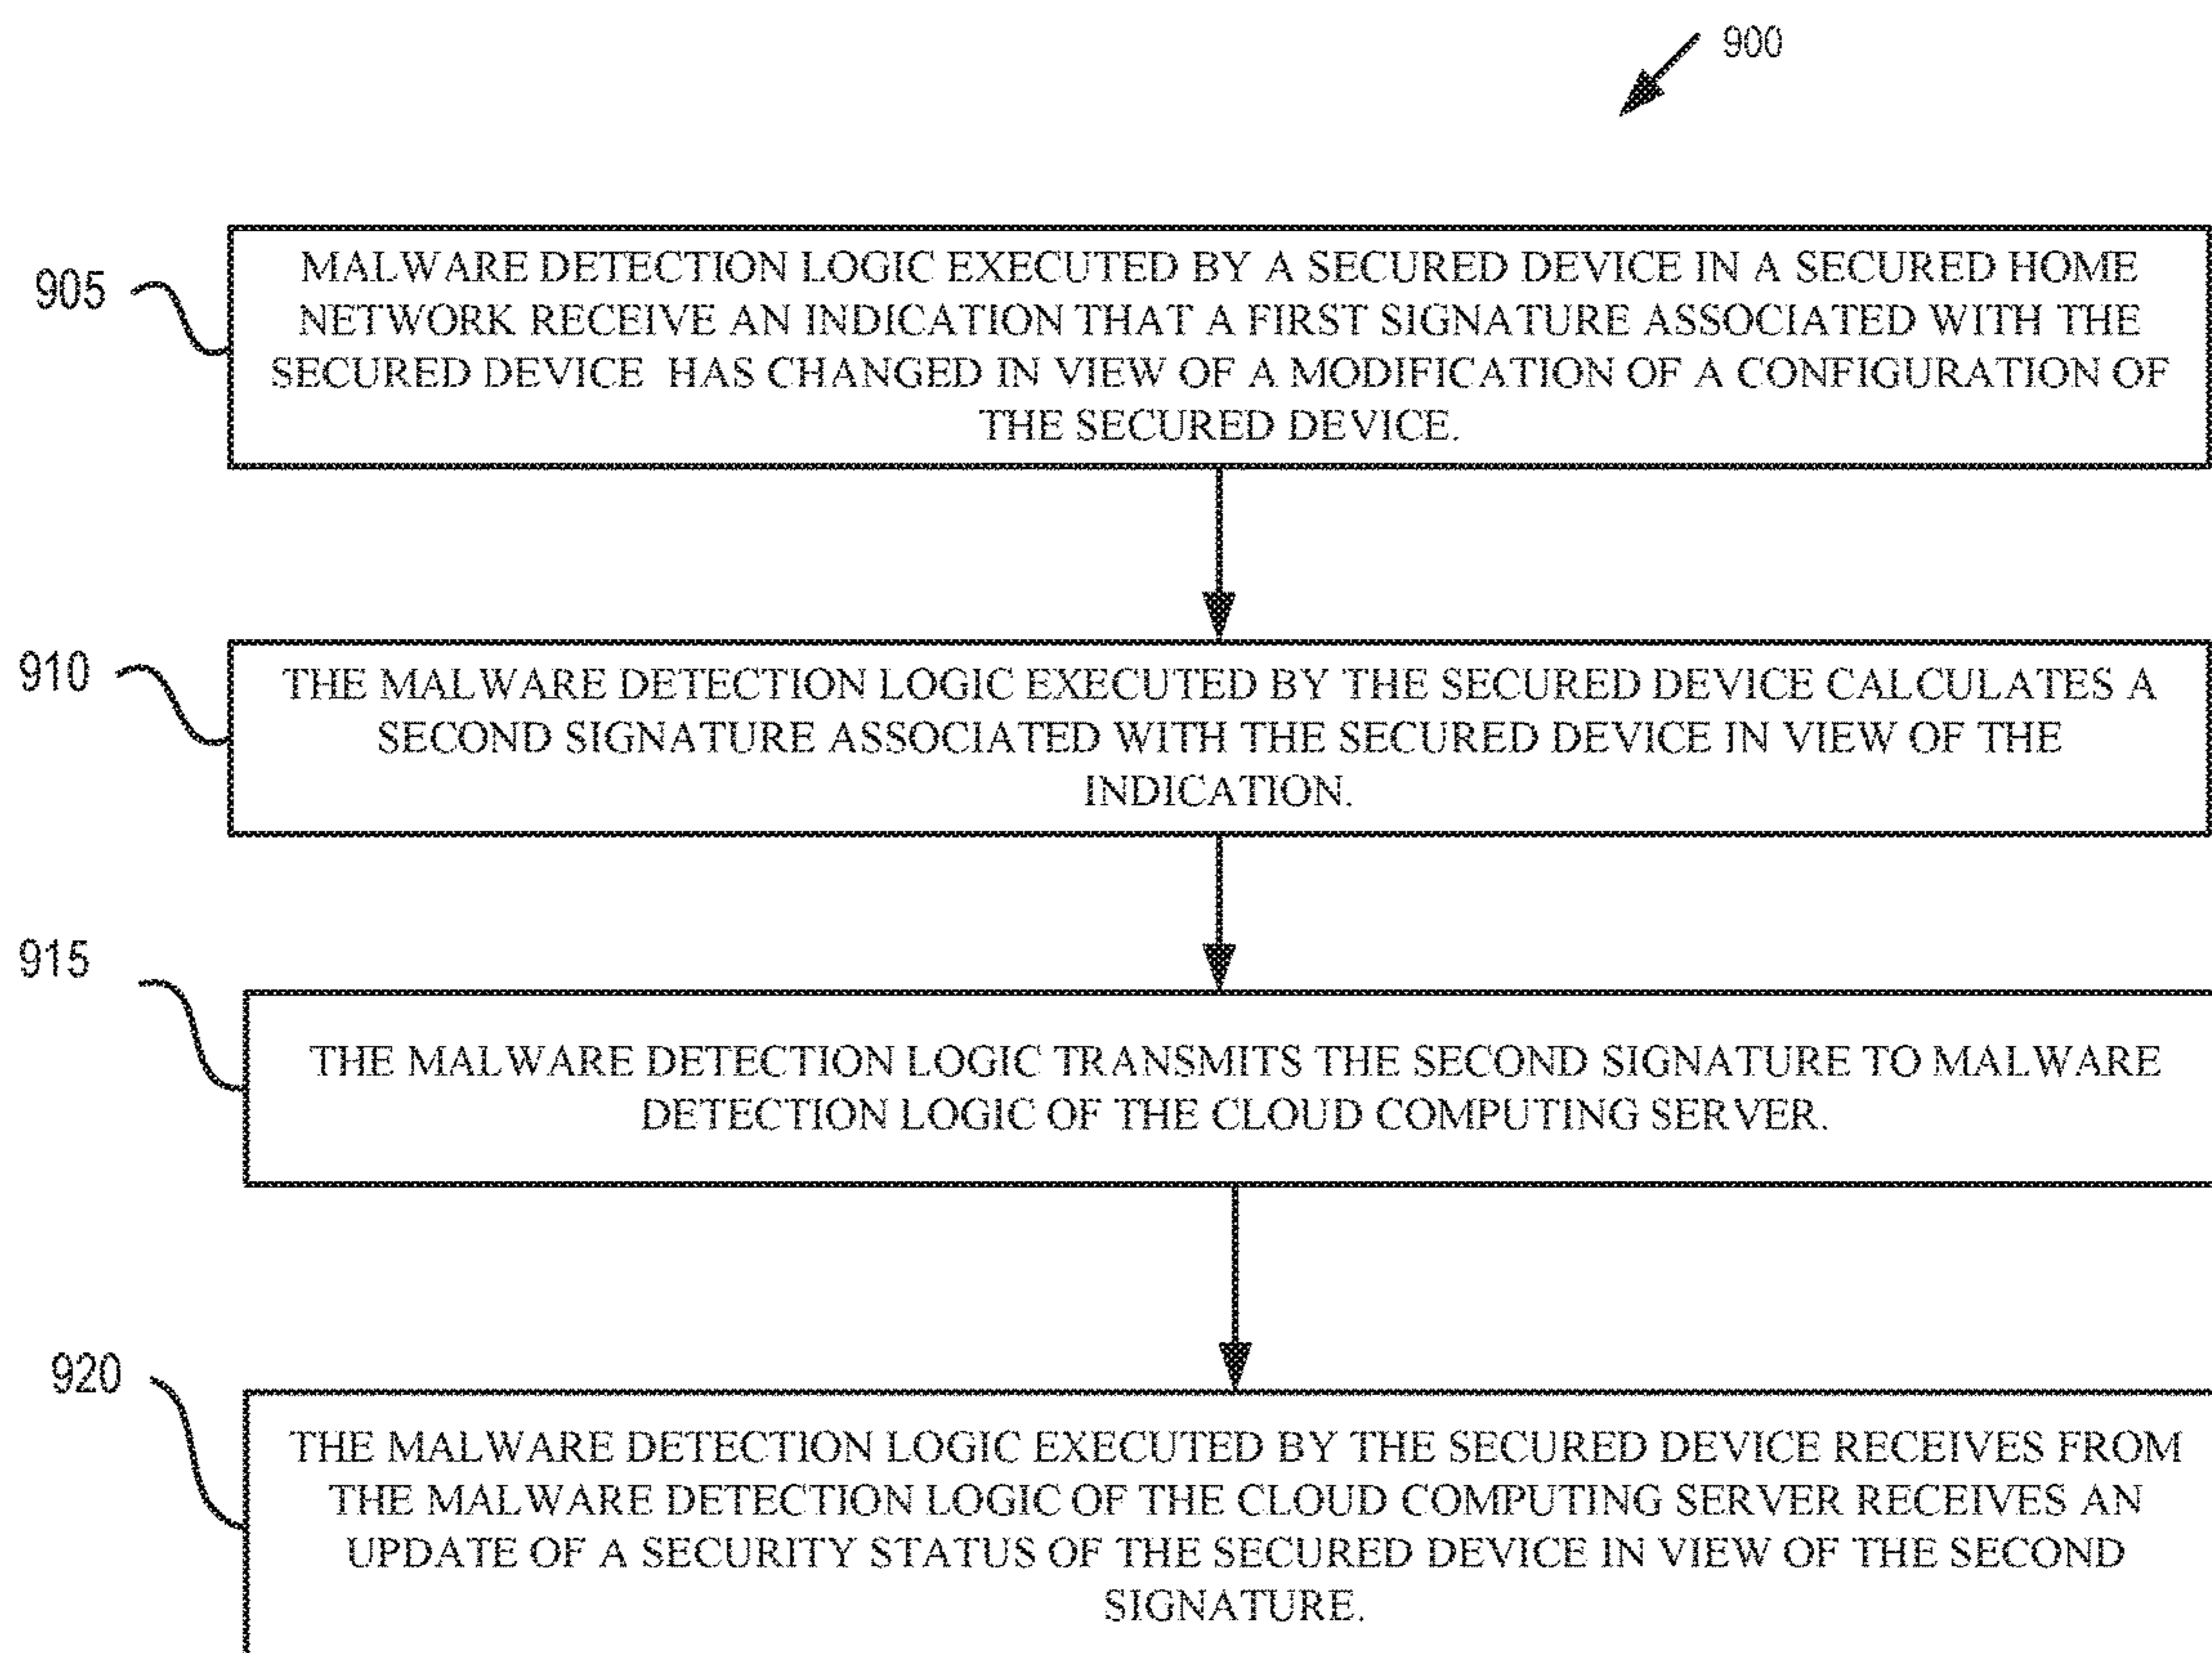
900

905

MALWARE DETECTION LOGIC EXECUTED BY A SECURED DEVICE IN A SECURED HOME NETWORK RECEIVE AN INDICATION THAT A FIRST SIGNATURE ASSOCIATED WITH THE SECURED DEVICE HAS CHANGED IN VIEW OF A MODIFICATION OF A CONFIGURATION OF THE SECURED DEVICE.

910

THE MALWARE DETECTION LOGIC EXECUTED BY THE SECURED DEVICE CALCULATES A SECOND SIGNATURE ASSOCIATED WITH THE SECURED DEVICE IN VIEW OF THE INDICATION.

915

THE MALWARE DETECTION LOGIC TRANSMITS THE SECOND SIGNATURE TO MALWARE DETECTION LOGIC OF THE CLOUD COMPUTING SERVER.

920

THE MALWARE DETECTION LOGIC EXECUTED BY THE SECURED DEVICE RECEIVES FROM THE MALWARE DETECTION LOGIC OF THE CLOUD COMPUTING SERVER RECEIVES AN UPDATE OF A SECURITY STATUS OF THE SECURED DEVICE IN VIEW OF THE SECOND SIGNATURE.